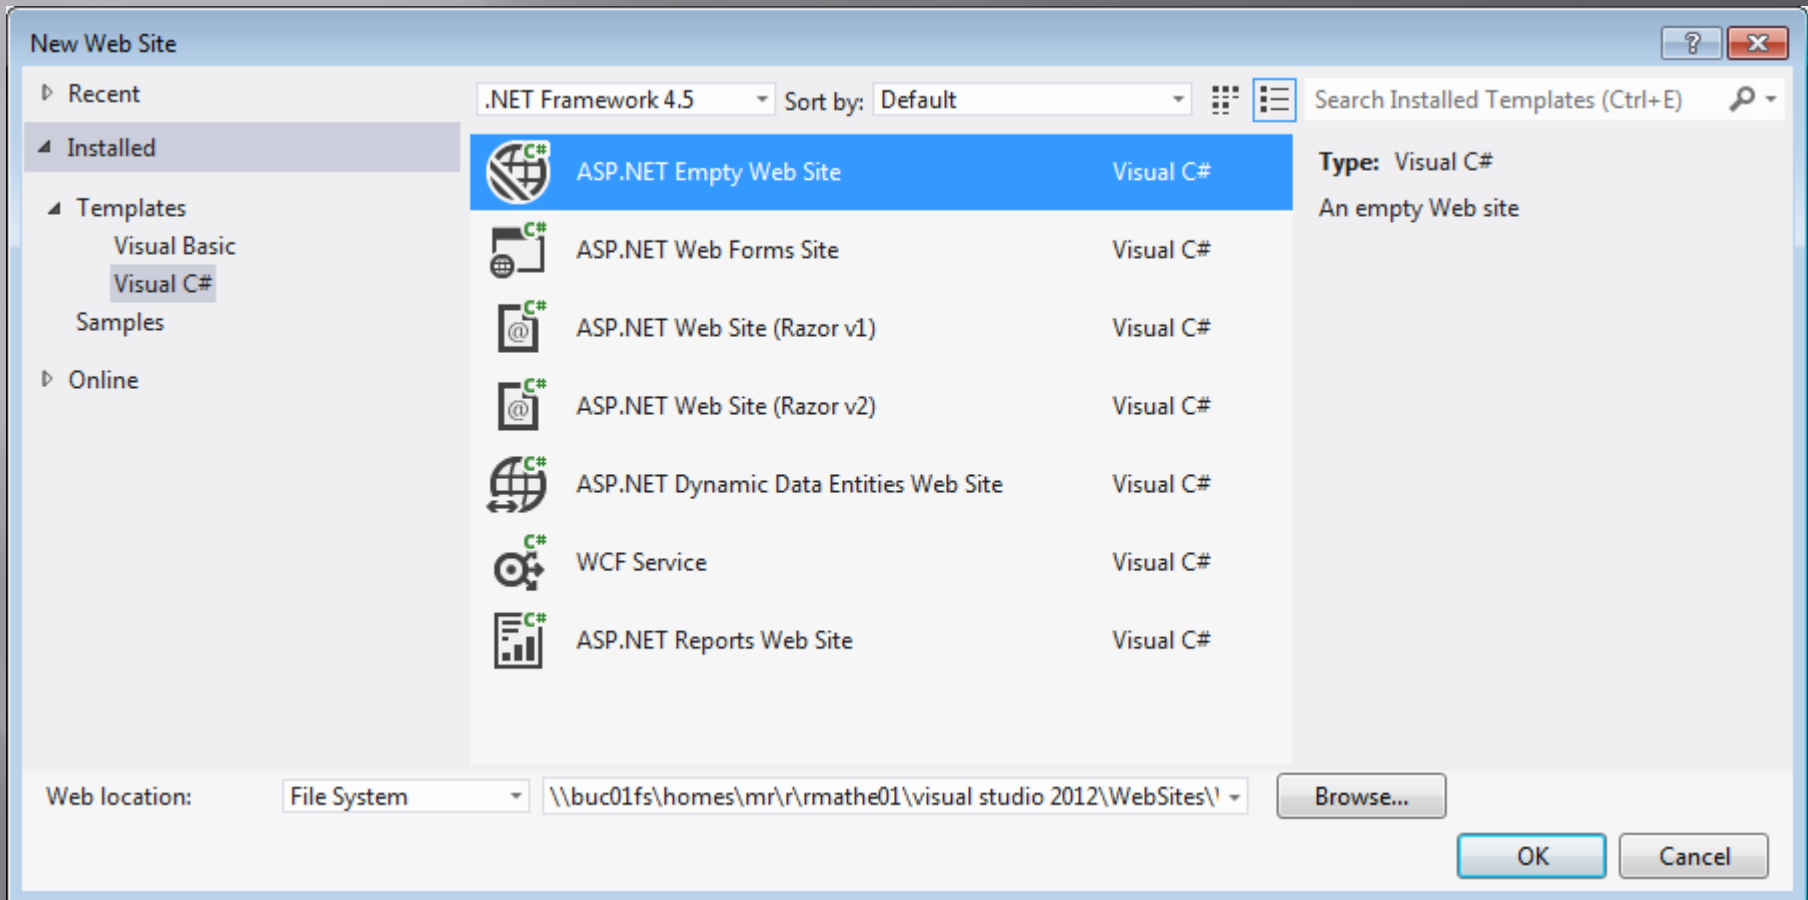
New Web Site

?

Recent

Installed

Templates

Visual Basic

Visual C#

Samples

Online

.NET Framework 4.5

Sort by: Default

Search Installed Templates (Ctrl+E)

| | |
|---|---|
| ASP.NET Empty Web Site | Visual C# |
| ASP.NET Web Forms Site | Visual C# |
| ASP.NET Web Site (Razor v1) | Visual C# |
| ASP.NET Web Site (Razor v2) | Visual C# |
| ASP.NET Dynamic Data Entities Web Site | Visual C# |
| WCF Service | Visual C# |
| ASP.NET Reports Web Site | Visual C# |

Type: Visual C#

An empty Web site

Web location: File System \\buc01fs\homes\mr\r\rmathe01\visual studio 2012\WebSites\'

Browse...

OK

Cancel